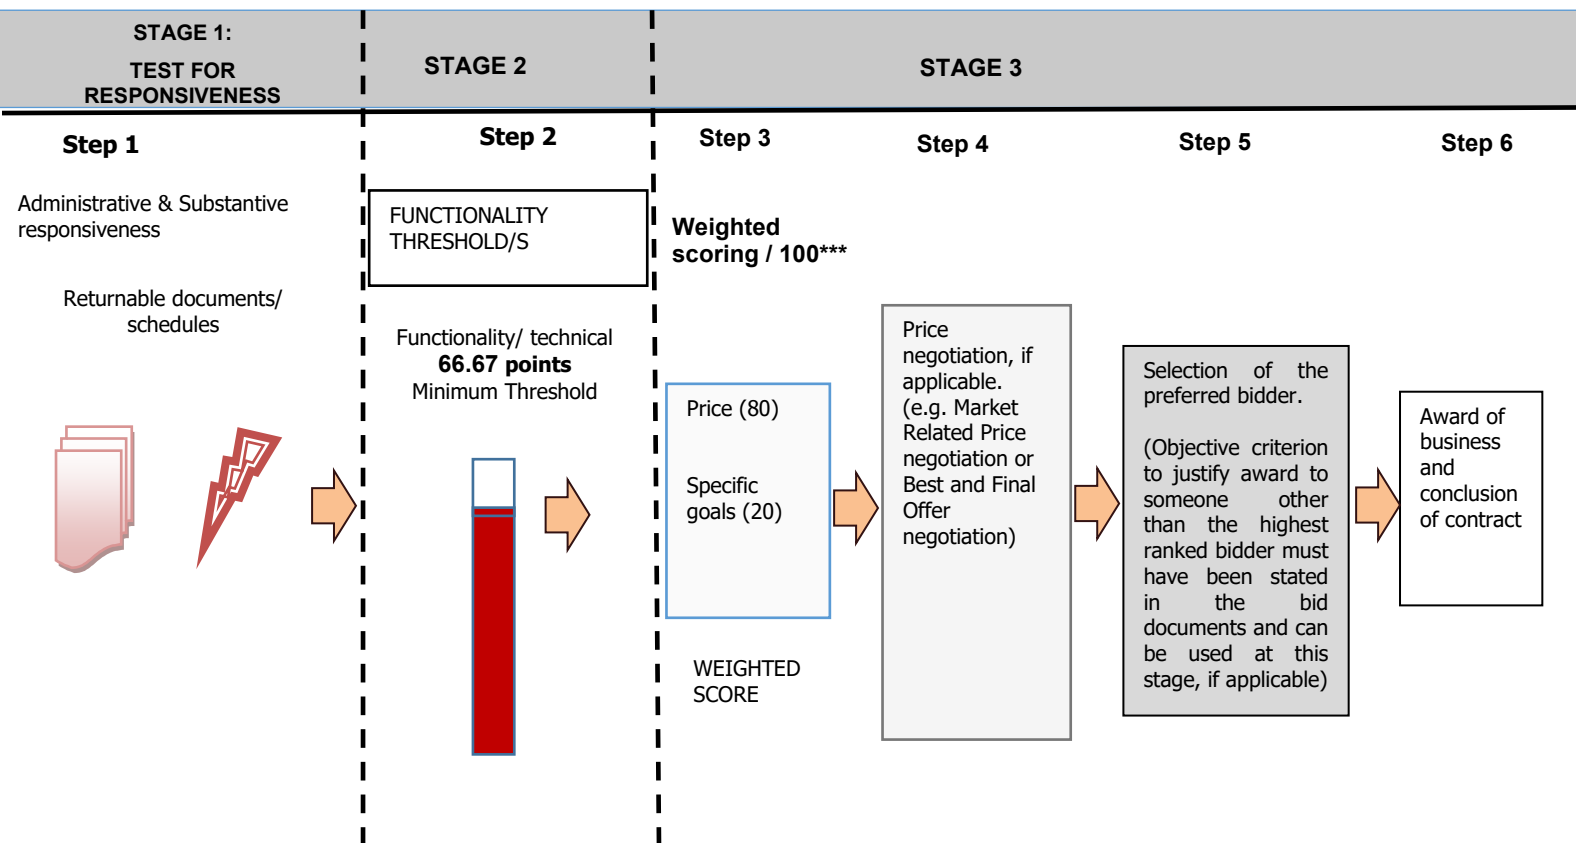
STAGE 1:
TEST FOR RESPONSIVENESS

STAGE 2

STAGE 3

Step 1

Administrative & Substantive responsiveness

Returnable documents/ schedules

Step 2

FUNCTIONALITY THRESHOLD/S

Functionality/ technical
**66.67 points**
Minimum Threshold

Step 3

**Weighted scoring / 100*****

Price (80)

Specific goals (20)

WEIGHTED SCORE

Step 4

Price negotiation, if applicable. (e.g. Market Related Price negotiation or Best and Final Offer negotiation)

Step 5

Selection of the preferred bidder.

(Objective criterion to justify award to someone other than the highest ranked bidder must have been stated in the bid documents and can be used at this stage, if applicable)

Step 6

Award of business and conclusion of contract